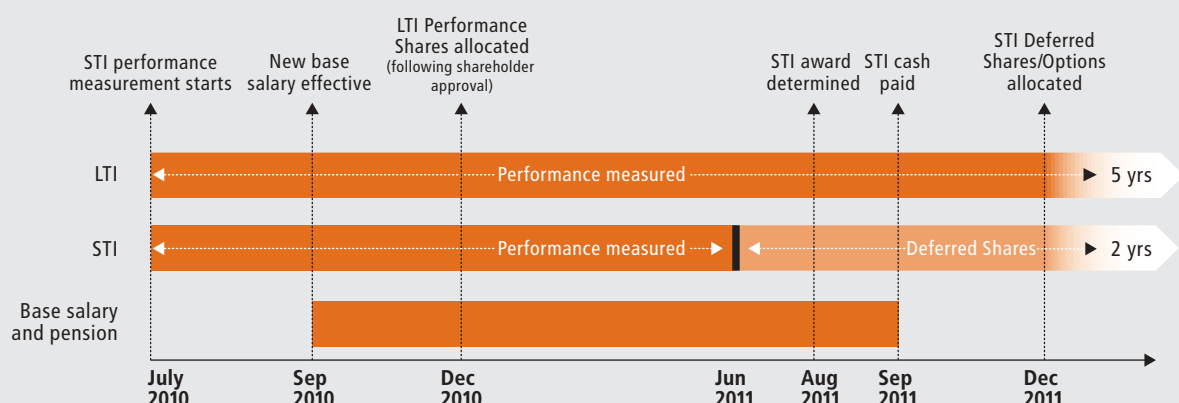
STI performance measurement starts

New base salary effective

LTI Performance Shares allocated
(following shareholder approval)

STI award determined

STI cash paid

STI Deferred Shares/Options allocated

LTI

Performance measured

5 yrs

STI

Performance measured

Deferred Shares

2 yrs

Base salary and pension

July 2010

Sep 2010

Dec 2010

Jun 2011

Aug 2011

Sep 2011

Dec 2011